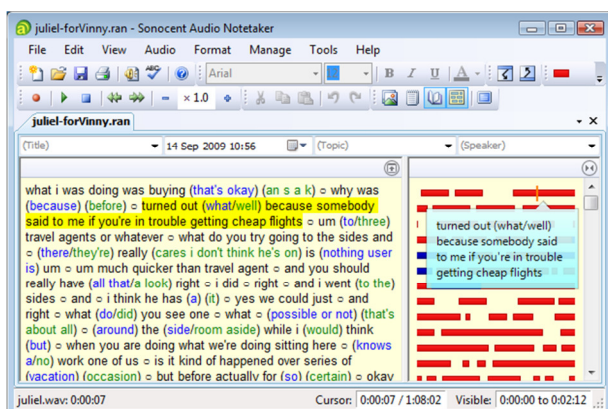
juliel-forVinny.ran - Sonocent Audio Notetaker

File Edit View Audio Format Manage Tools Help

Arial

× 1.0

juliel-forVinny.ran

(Title) 14 Sep 2009 10:56 (Topic) (Speaker)

what i was doing was buying (that's okay) (an s a k) ○ why was (because) (before) ○ turned out (what/well) because somebody said to me if you're in trouble getting cheap flights ○ um (to/three) travel agents or whatever ○ what do you try going to the sides and ○ (there/they're) really (cares i don't think he's on) is (nothing user is) um ○ um much quicker than travel agent ○ and you should really have (all that/a look) right ○ i did ○ right ○ and i went (to the) sides ○ and ○ i think he has (a) (it) ○ yes we could just ○ and right ○ what (do/did) you see one ○ what ○ (possible or not) (that's about all) ○ (around) the (side/room aside) while i (would) think (but) ○ when you are doing what we're doing sitting here ○ (knows a/no) work one of us ○ is it kind of happened over series of (vacation) (occasion) ○ but before actually for (so) (certain) ○ okay

turned out (what/well) because somebody said to me if you're in trouble getting cheap flights

juliel.wav: 0:00:07 Cursor: 0:00:07 / 1:08:02 Visible: 0:00:00 to 0:02:12